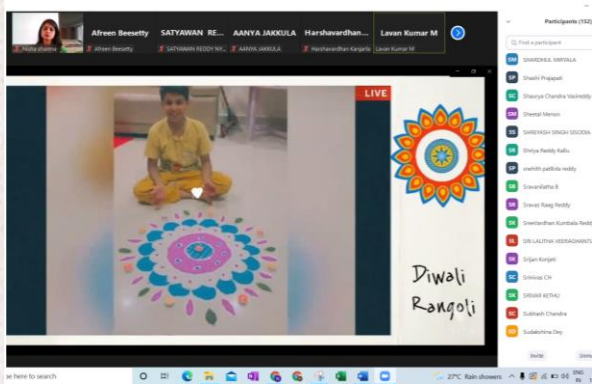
Nisha sharma

Afreen Beesetty
Afreen Beesetty

SATYAWAN RE...
SATYAWAN REDDY NY...

AANYA JAKKULA
AANYA JAKKULA

Harshavardhan...
Harshavardhan Kanjarla

Lavan Kumar M
Lavan Kumar M

Participants (132)

Find a participant

SM SHARDHUL MIRYALA
SP Shashi Prajapati
SC Shaurya Chandra Vaishnav
SM Sheetal Menon
SS SHREYASH SINGH SISODIA
SR Shriya Reddy Kallu
SP srehith pattlola reddy
SB Sravanlatha B
SR Sravan Raeg Reddy
SK Sreehardhan Kumbala Reddy
SL SRI LALITHA VEERAGHANTA
SK Srijan Konjeti
SC Srinivas CH
SK SRIHARI KETHU
SC Subhash Chandra
SD Sudakshina Dey

Invite
Unmute

LIVE

Diwali
Rangoli

Type here to search

27°C Rain showers
ENG IN